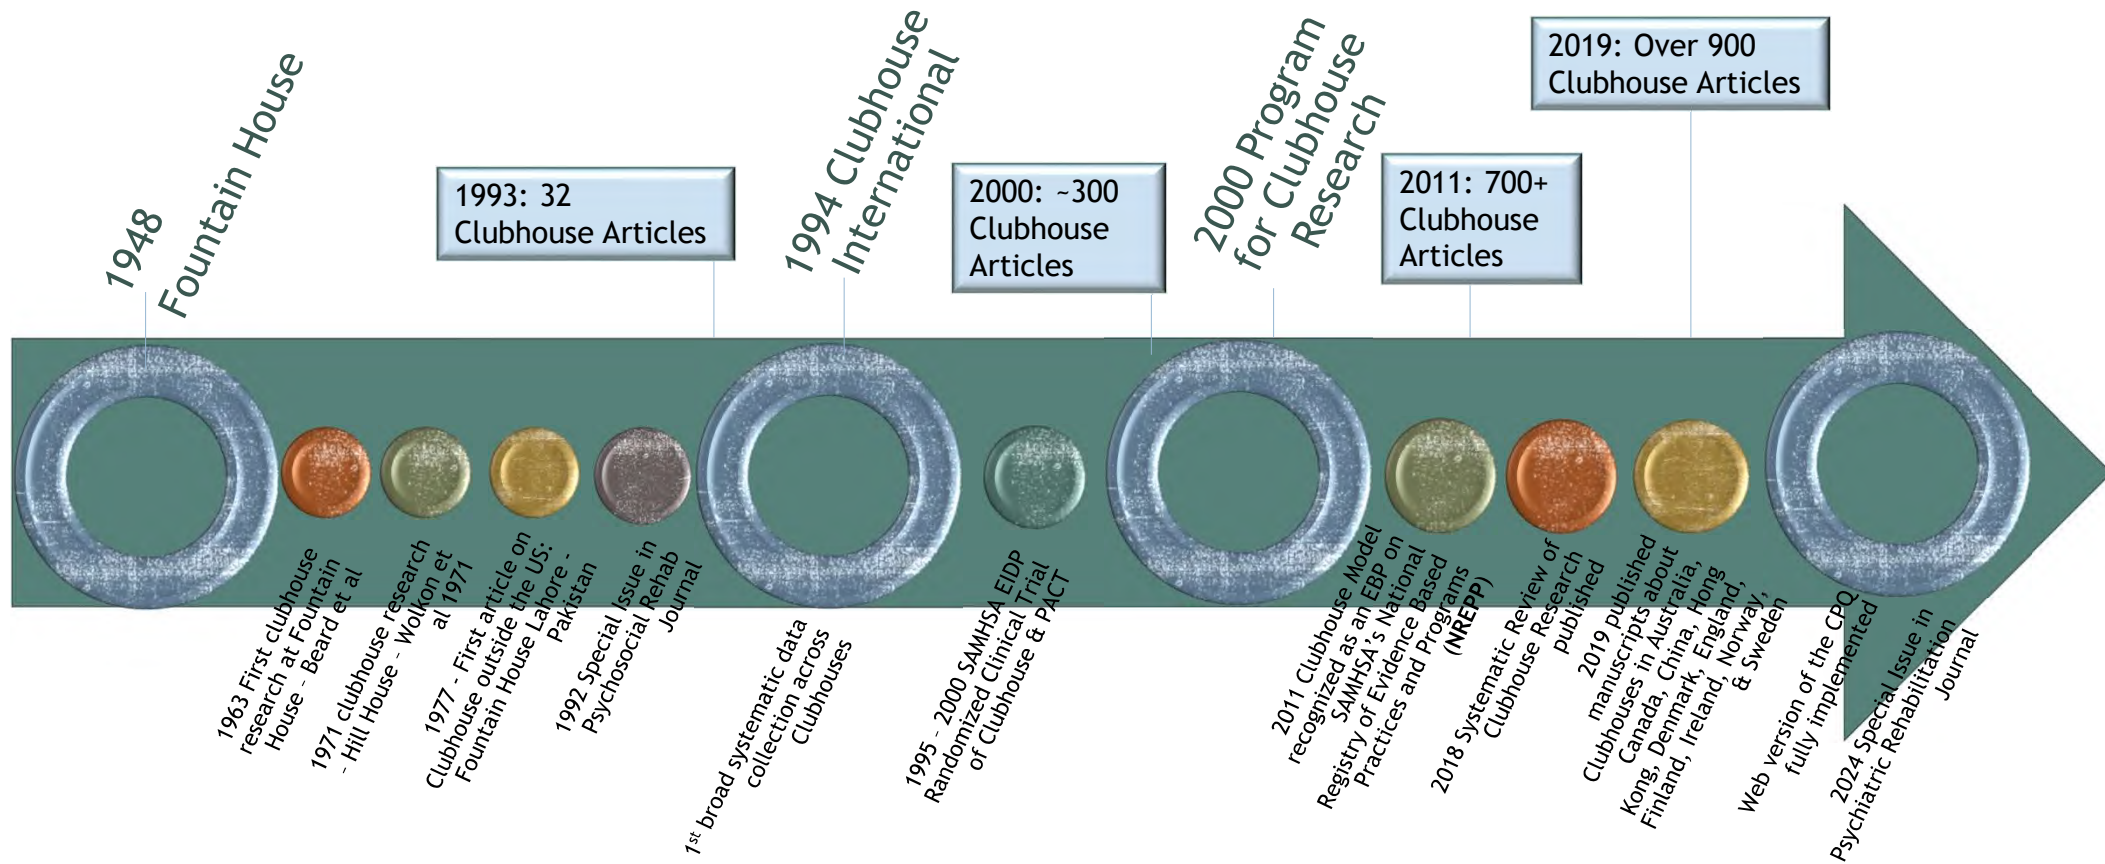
1948
Fountain House

1993: 32
Clubhouse Articles

1994 Clubhouse
International

2000: ~300
Clubhouse
Articles

2000 Program
for Clubhouse
Research

2011: 700+
Clubhouse
Articles

2019: Over 900
Clubhouse Articles

1963 First clubhouse research at Fountain House - Beard et al

1971 clubhouse research - Hill House - Wolkon et al 1971

1977 - First article on Clubhouse outside the US: Fountain House Lahore - Pakistan

1992 Special Issue in Psychosocial Rehab Journal

1$^{st}$ broad systematic data collection across Clubhouses

1995 - 2000 SAMHSA EIDP Randomized Clinical Trial of Clubhouse & PACT

2011 Clubhouse Model recognized as an EBP on SAMHSA's National Registry of Evidence Based Practices and Programs (NREPP)

2018 Systematic Review of Clubhouse Research published

2019 published manuscripts about Clubhouses in Australia, Canada, China, Hong Kong, Denmark, England, Finland, Ireland, Norway, & Sweden

Web version of the CPQ fully implemented

2024 Special Issue in Psychiatric Rehabilitation Journal